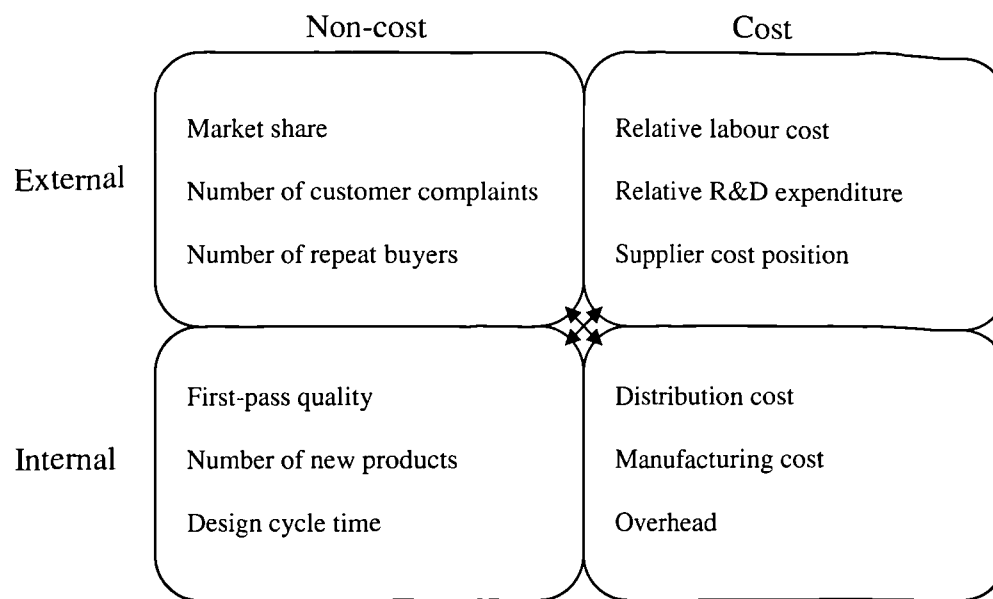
|  | Non-cost | Cost |
|---|---|---|
| External | Market share<br>Number of customer complaints<br>Number of repeat buyers | Relative labour cost<br>Relative R&D expenditure<br>Supplier cost position |
| Internal | First-pass quality<br>Number of new products<br>Design cycle time | Distribution cost<br>Manufacturing cost<br>Overhead |